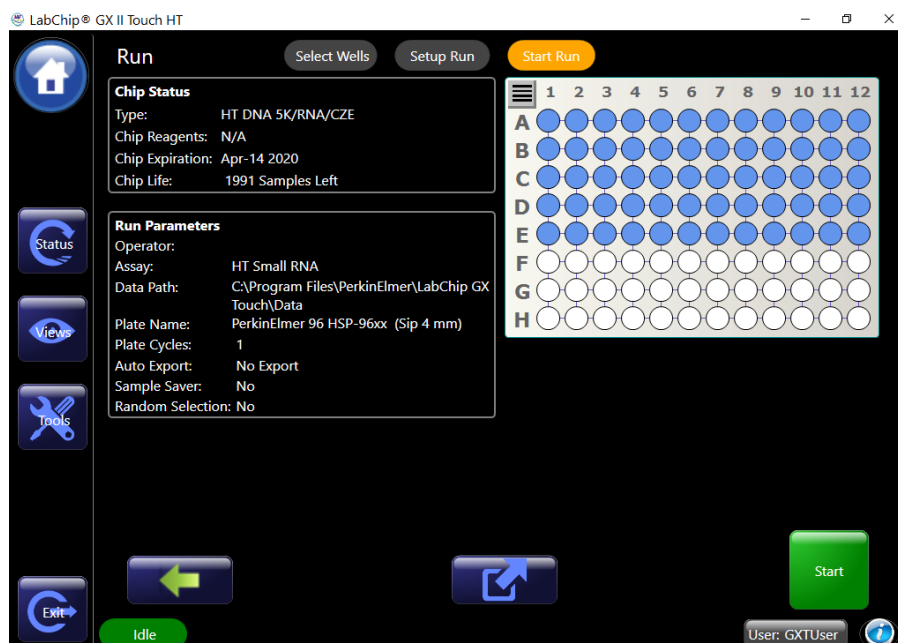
LabChip® GX II Touch HT

Run

Select Wells

Setup Run

Start Run

Chip Status

Type: HT DNA 5K/RNA/CZE

Chip Reagents: N/A

Chip Expiration: Apr-14 2020

Chip Life: 1991 Samples Left

Run Parameters

Operator:

Assay: HT Small RNA

Data Path: C:\Program Files\PerkinElmer\LabChip GX Touch\Data

Plate Name: PerkinElmer 96 HSP-96xx (Sip 4 mm)

Plate Cycles: 1

Auto Export: No Export

Sample Saver: No

Random Selection: No

1 2 3 4 5 6 7 8 9 10 11 12

A

B

C

D

E

F

G

H

Status

Views

Tools

Exit

Start

Idle

User: GXTUser